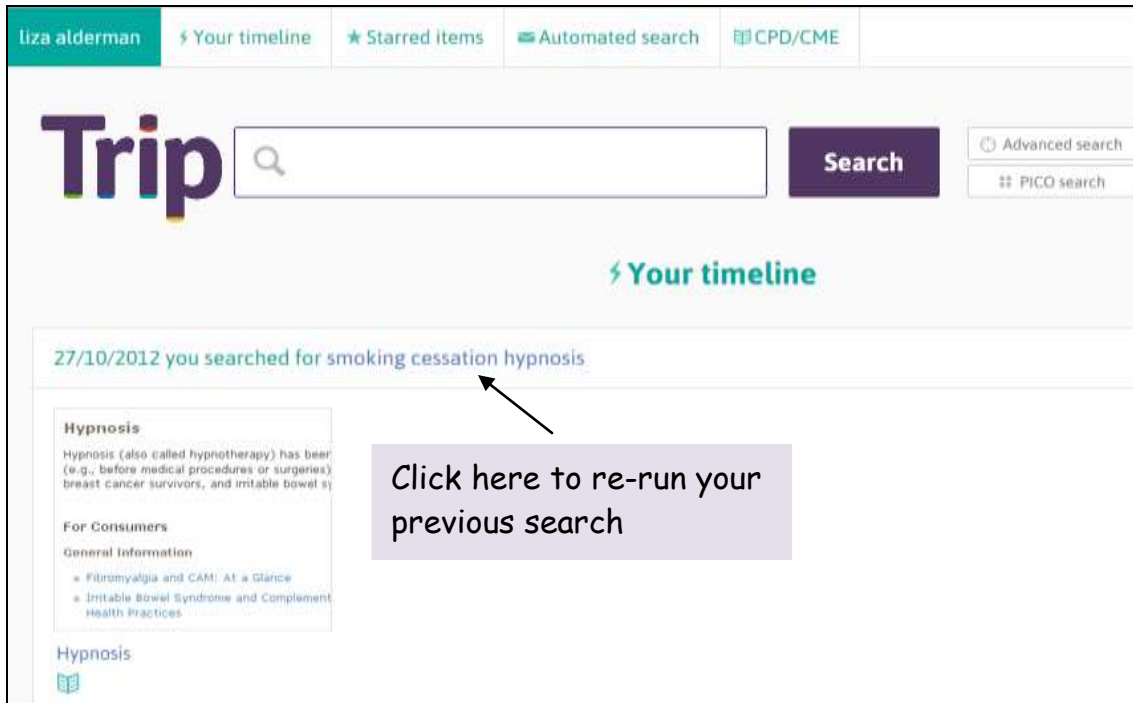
liza alderman | Your timeline | Starred items | Automated search | CPD/CME

Trip

Search

Advanced search

PICO search

Your timeline

27/10/2012 you searched for smoking cessation hypnosis

Hypnosis

Hypnosis (also called hypnotherapy) has beer (e.g., before medical procedures or surgeries) breast cancer survivors, and irritable bowel s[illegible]

For Consumers

General Information

- Fibromyalgia and CAM: At a Glance
- Irritable Bowel Syndrome and Complement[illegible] Health Practices

Click here to re-run your previous search

Hypnosis